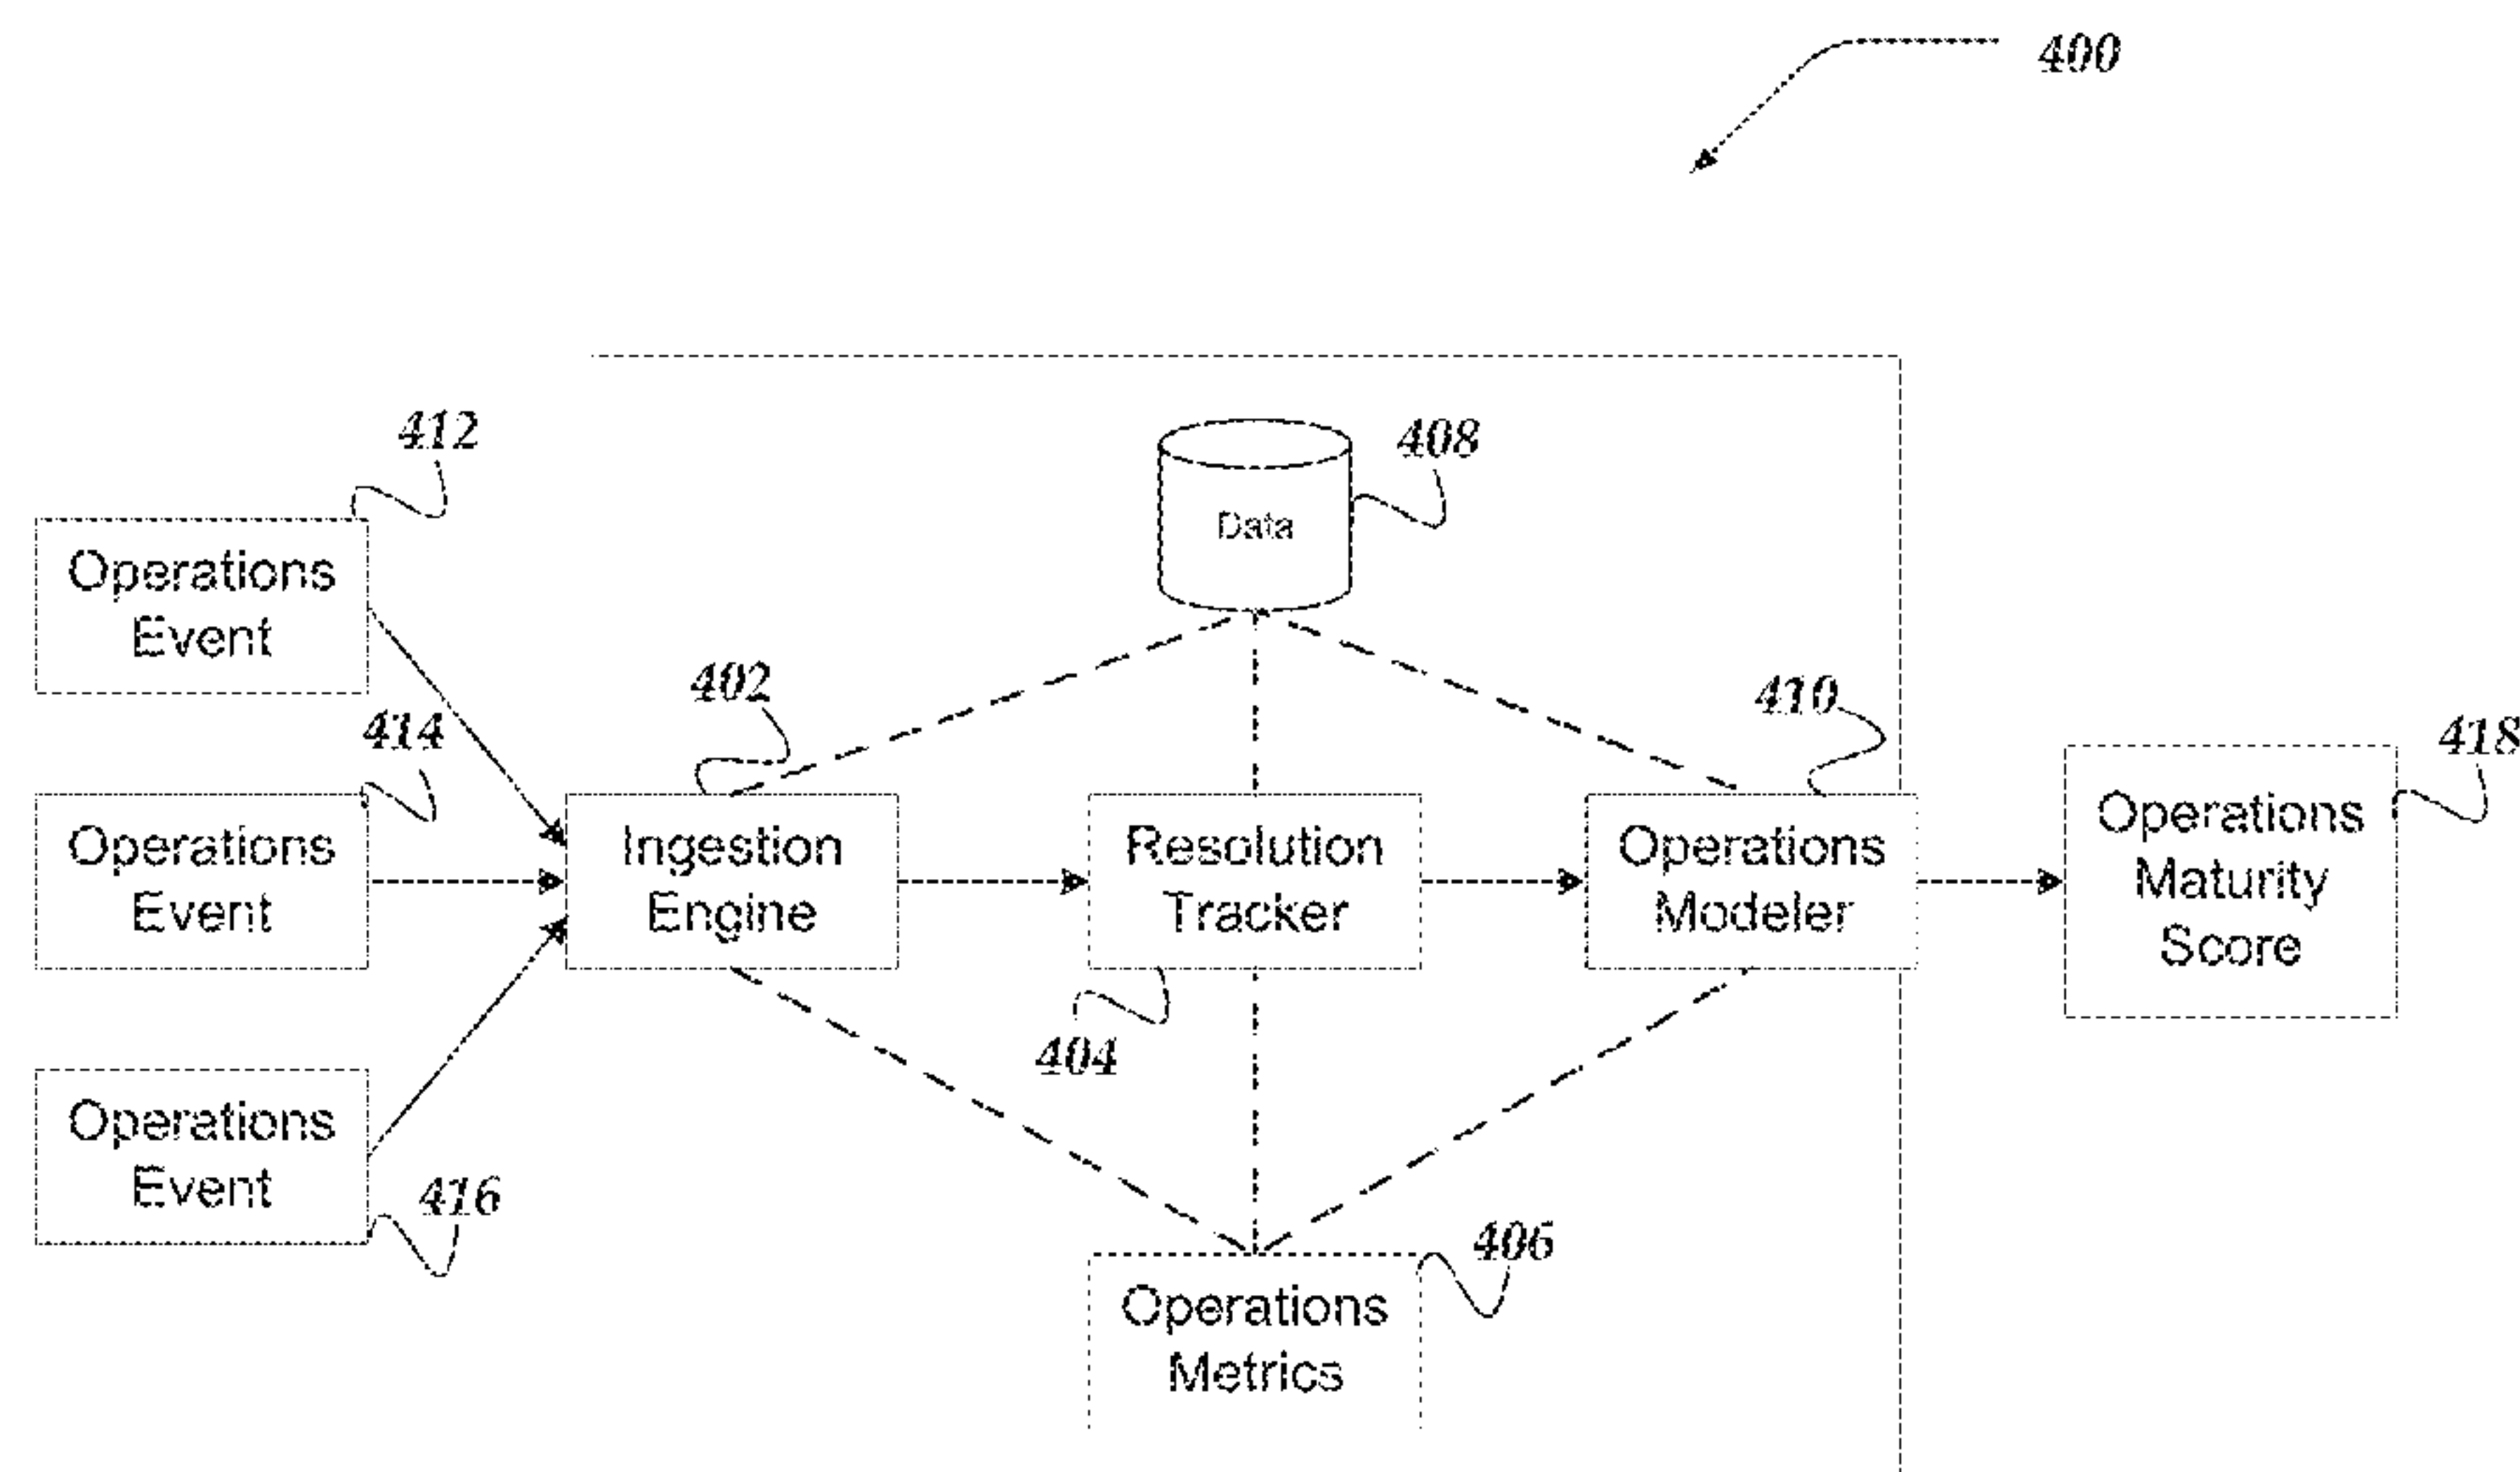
400

412

408

Data

Operations Event

402

410

414

418

Operations Event

Ingestion Engine

Resolution Tracker

Operations Modeler

Operations Maturity Score

404

Operations Event

416

406

Operations Metrics